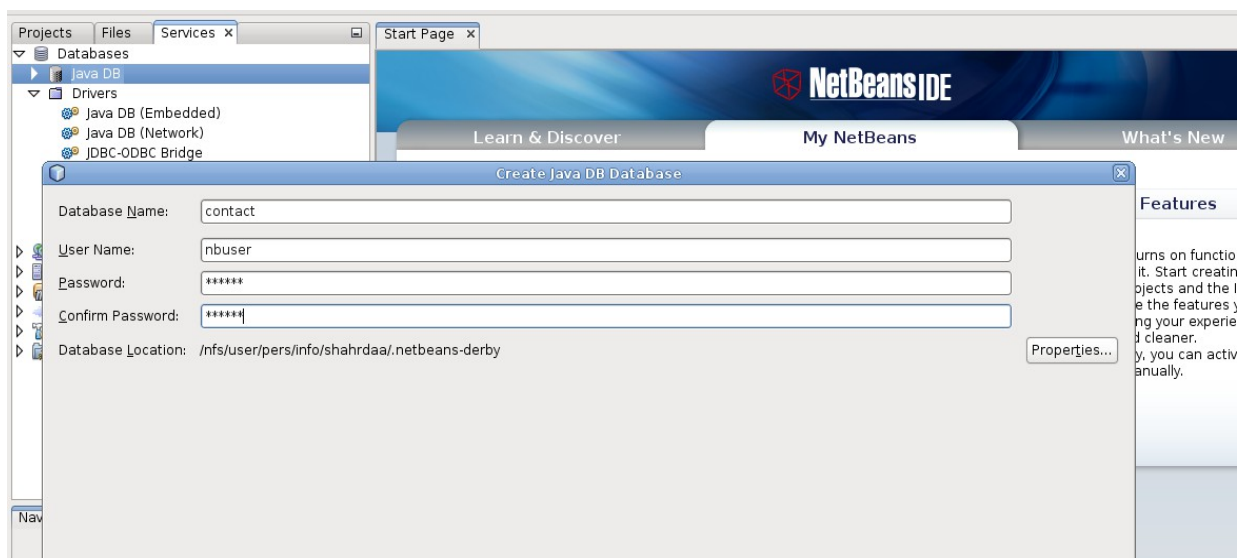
Projects Files Services ×
Databases
Java DB
Drivers
Java DB (Embedded)
Java DB (Network)
JDBC-ODBC Bridge

Start Page ×

NetBeans IDE

Learn & Discover
My NetBeans
What's New

Create Java DB Database

Database Name: contact
User Name: nbuser
Password: ******
Confirm Password: ******
Database Location: /nfs/user/pers/info/shahrdaa/.netbeans-derby
Properties...

Features

urns on functio
it. Start creatin
ojects and the
e the features y
ng your experie
d cleaner.
y, you can activ
anually.

Nav